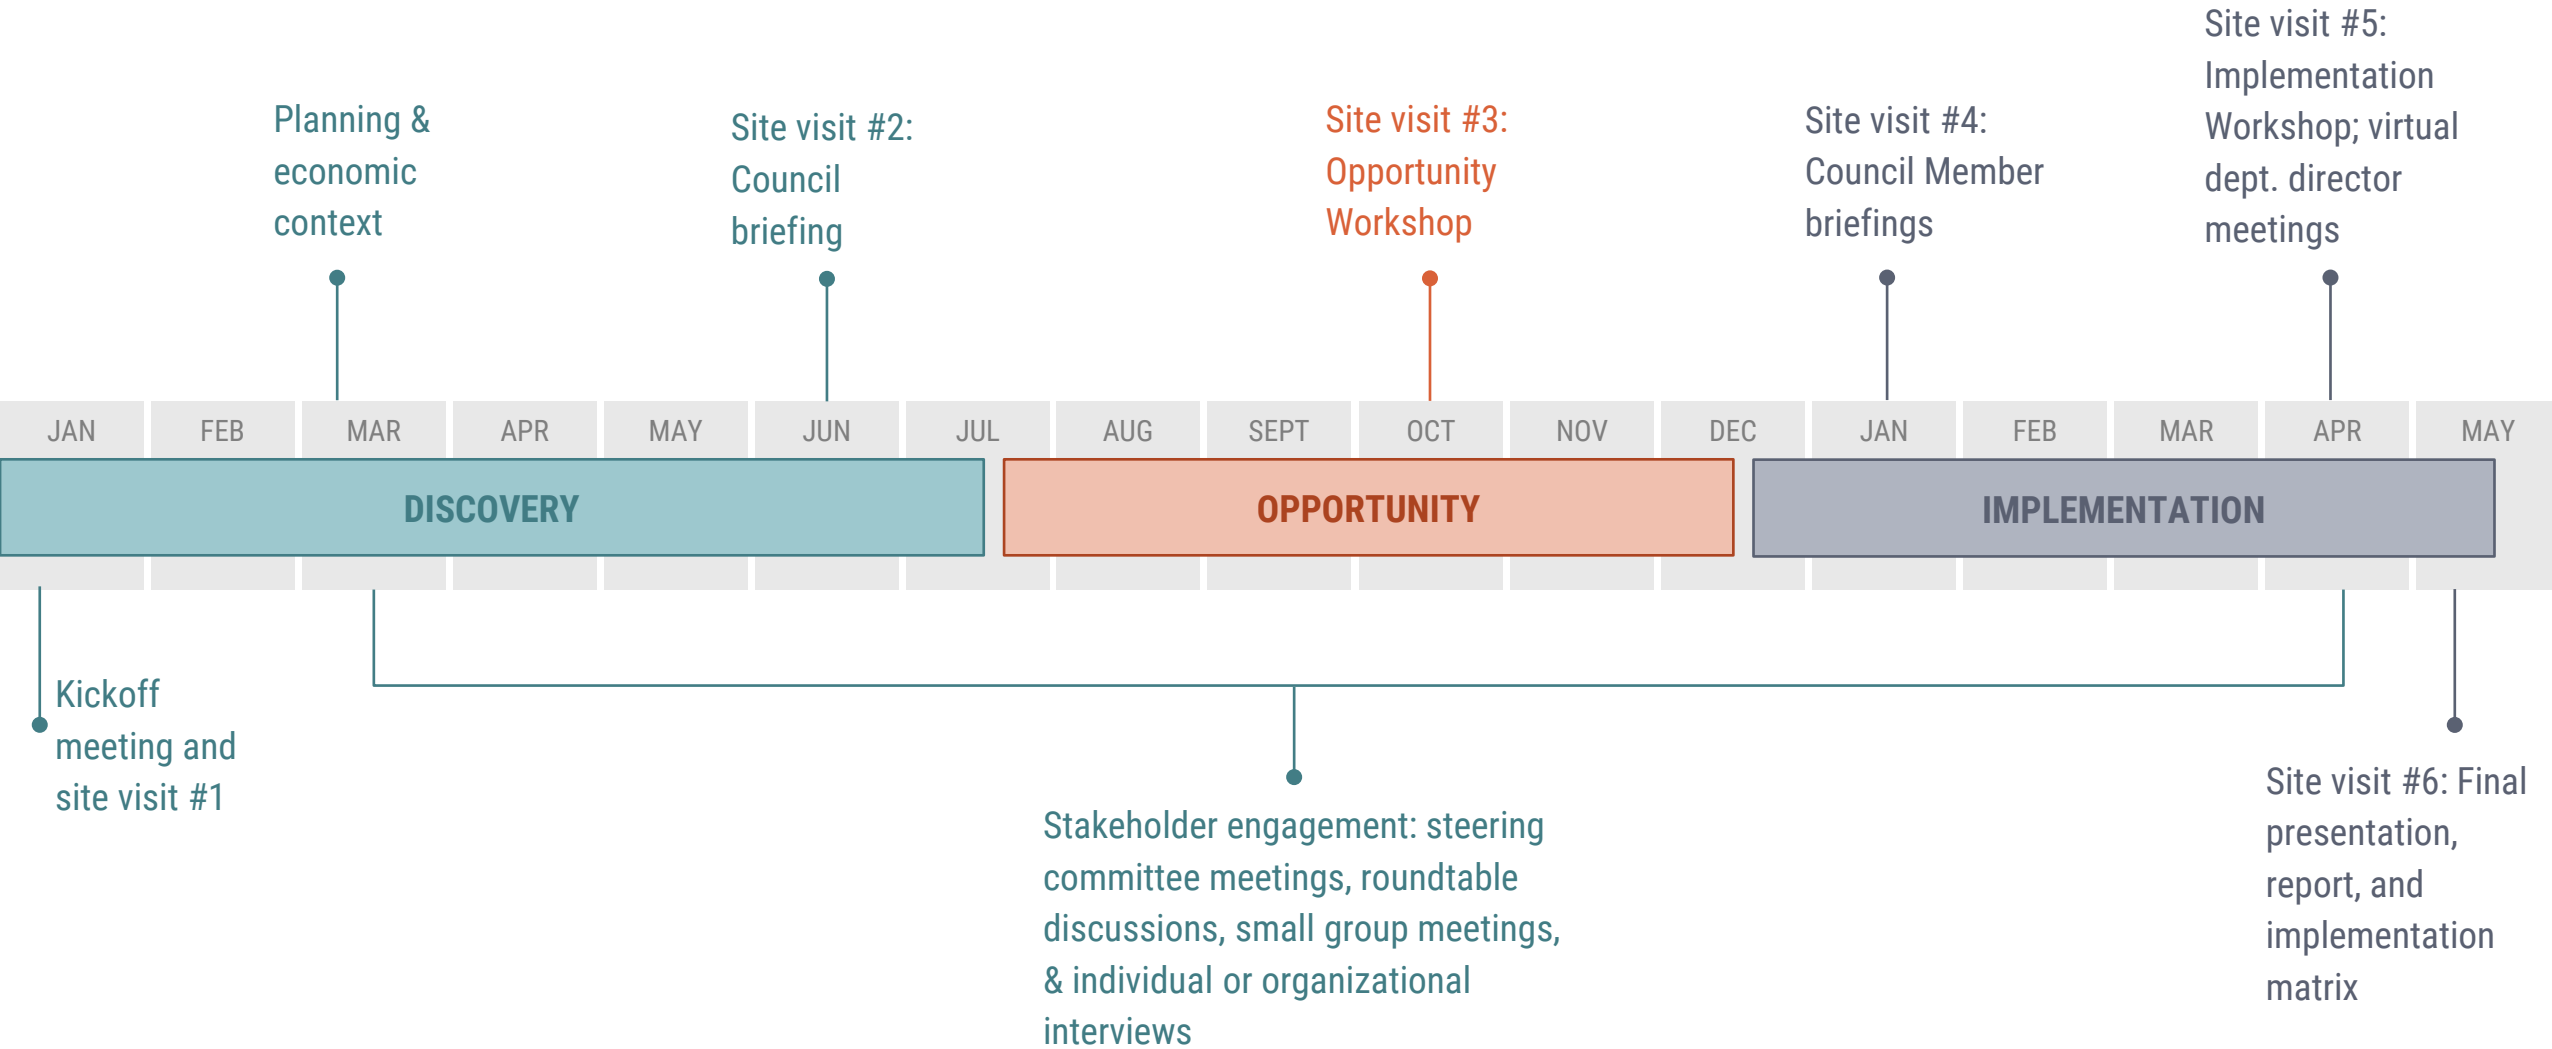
Planning & economic context

Site visit #2: Council briefing

Site visit #3: Opportunity Workshop

Site visit #4: Council Member briefings

Site visit #5: Implementation Workshop; virtual dept. director meetings

JAN FEB MAR APR MAY JUN JUL AUG SEPT OCT NOV DEC JAN FEB MAR APR MAY

DISCOVERY

OPPORTUNITY

IMPLEMENTATION

Kickoff meeting and site visit #1

Stakeholder engagement: steering committee meetings, roundtable discussions, small group meetings, & individual or organizational interviews

Site visit #6: Final presentation, report, and implementation matrix